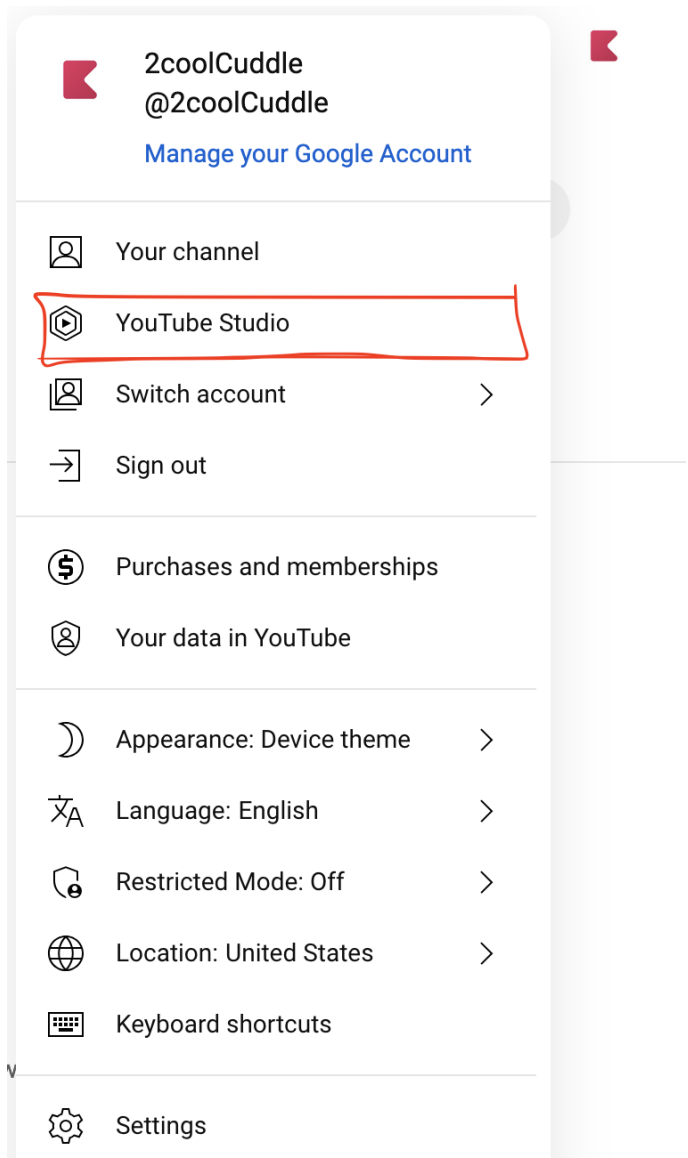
2coolCuddle
@2coolCuddle
Manage your Google Account

Your channel
YouTube Studio
Switch account
Sign out

Purchases and memberships
Your data in YouTube

Appearance: Device theme
Language: English
Restricted Mode: Off
Location: United States
Keyboard shortcuts

Settings